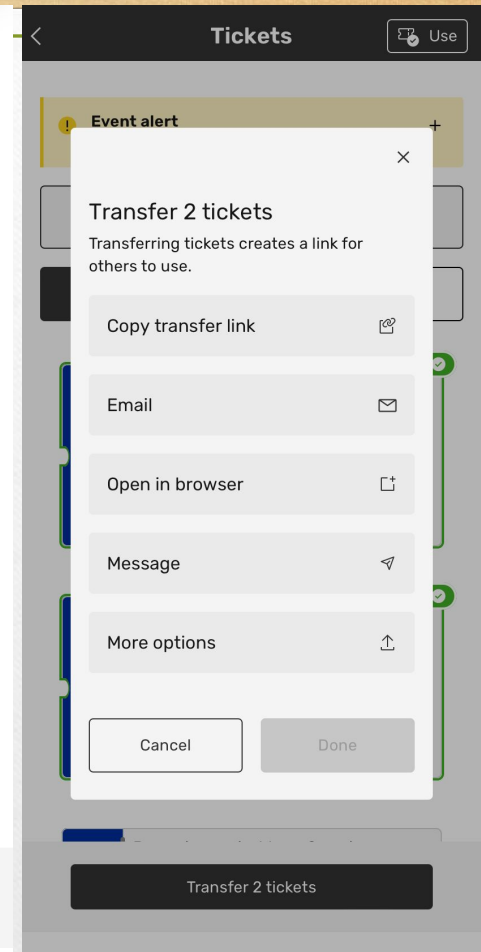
Tickets

Use

Event alert

Transfer 2 tickets

Transferring tickets creates a link for others to use.

Copy transfer link

Email

Open in browser

Message

More options

Cancel

Done

Transfer 2 tickets